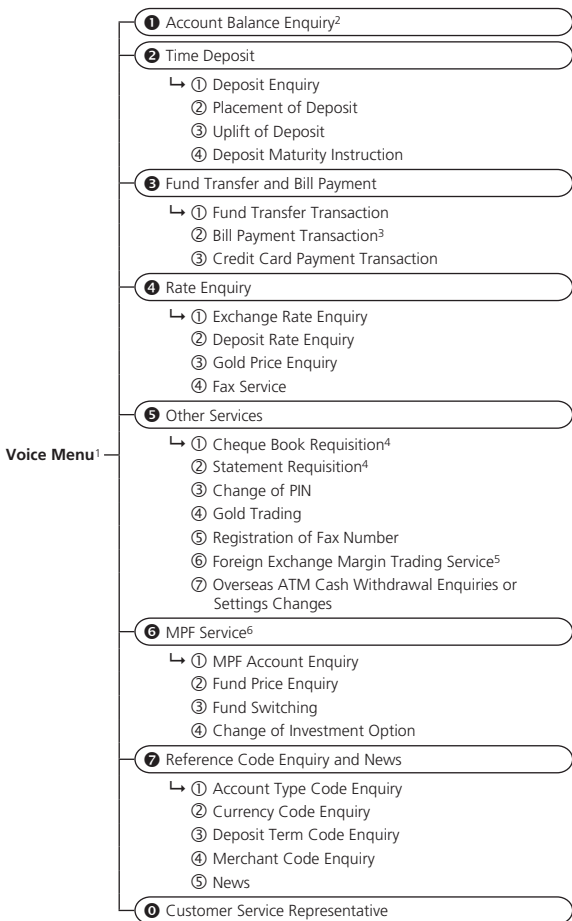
Voice Menu$^1$

❶ Account Balance Enquiry$^2$

❷ Time Deposit

↳ ① Deposit Enquiry
② Placement of Deposit
③ Uplift of Deposit
④ Deposit Maturity Instruction

❸ Fund Transfer and Bill Payment

↳ ① Fund Transfer Transaction
② Bill Payment Transaction$^3$
③ Credit Card Payment Transaction

❹ Rate Enquiry

↳ ① Exchange Rate Enquiry
② Deposit Rate Enquiry
③ Gold Price Enquiry
④ Fax Service

❺ Other Services

↳ ① Cheque Book Requisition$^4$
② Statement Requisition$^4$
③ Change of PIN
④ Gold Trading
⑤ Registration of Fax Number
⑥ Foreign Exchange Margin Trading Service$^5$
⑦ Overseas ATM Cash Withdrawal Enquiries or Settings Changes

❻ MPF Service$^6$

↳ ① MPF Account Enquiry
② Fund Price Enquiry
③ Fund Switching
④ Change of Investment Option

❼ Reference Code Enquiry and News

↳ ① Account Type Code Enquiry
② Currency Code Enquiry
③ Deposit Term Code Enquiry
④ Merchant Code Enquiry
⑤ News

⓿ Customer Service Representative